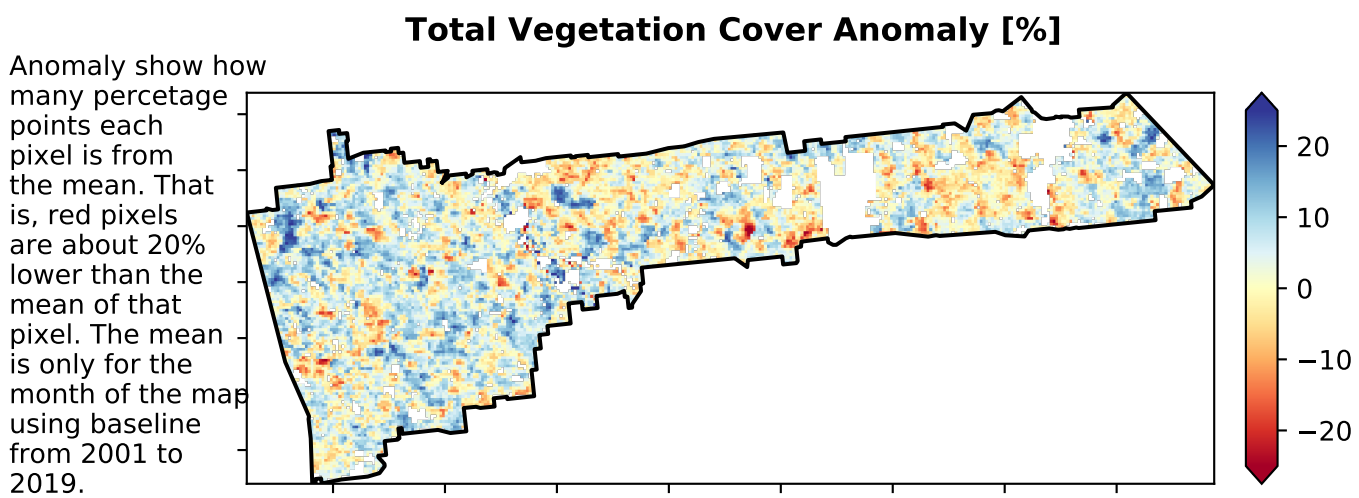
Total Vegetation Cover Anomaly [%]

Anomaly show how many percetage points each pixel is from the mean. That is, red pixels are about 20% lower than the mean of that pixel. The mean is only for the month of the map using baseline from 2001 to 2019.

20
10
0
−10
−20